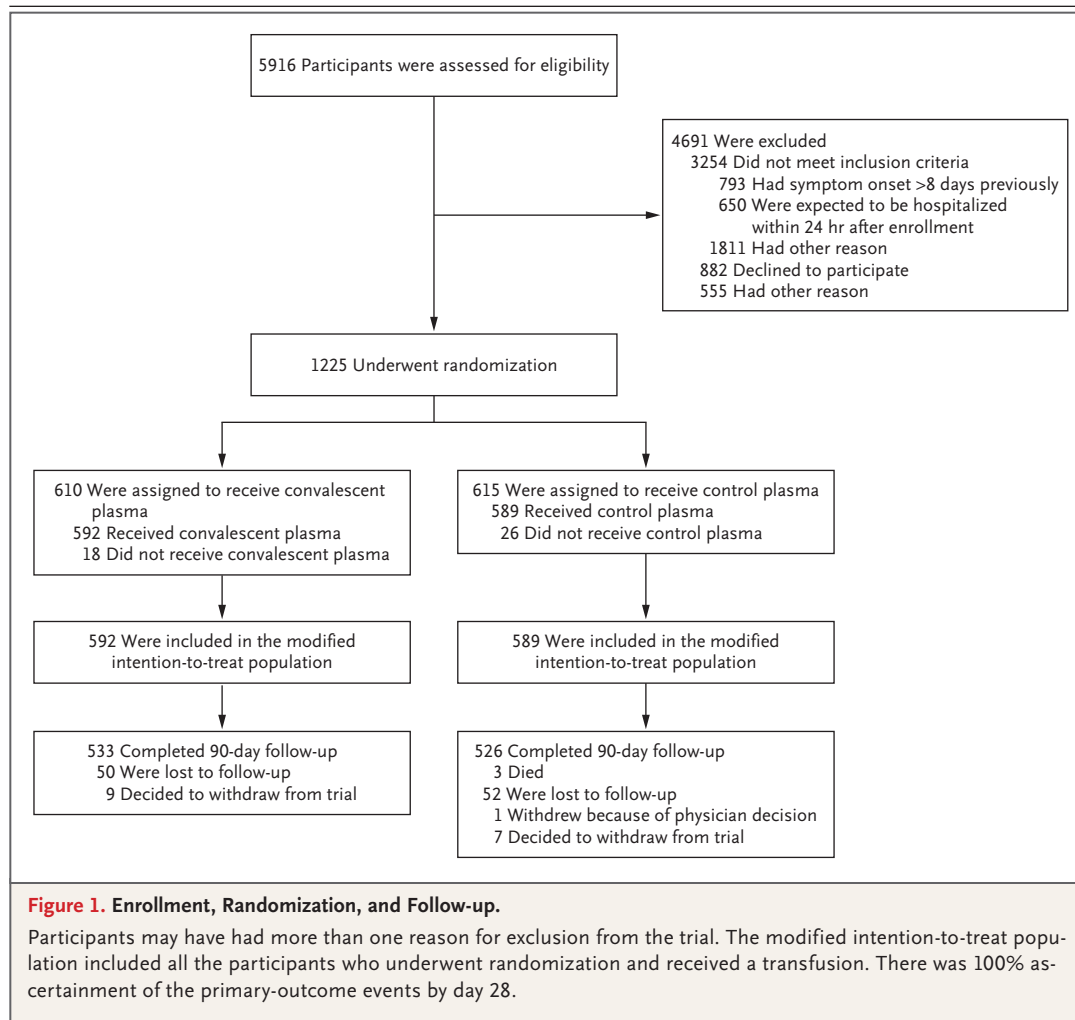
5916 Participants were assessed for eligibility

4691 Were excluded
3254 Did not meet inclusion criteria
793 Had symptom onset >8 days previously
650 Were expected to be hospitalized within 24 hr after enrollment
1811 Had other reason
882 Declined to participate
555 Had other reason

1225 Underwent randomization

610 Were assigned to receive convalescent plasma
592 Received convalescent plasma
18 Did not receive convalescent plasma

615 Were assigned to receive control plasma
589 Received control plasma
26 Did not receive control plasma

592 Were included in the modified intention-to-treat population

589 Were included in the modified intention-to-treat population

533 Completed 90-day follow-up
50 Were lost to follow-up
9 Decided to withdraw from trial

526 Completed 90-day follow-up
3 Died
52 Were lost to follow-up
1 Withdrew because of physician decision
7 Decided to withdraw from trial

Figure 1. Enrollment, Randomization, and Follow-up.

Participants may have had more than one reason for exclusion from the trial. The modified intention-to-treat population included all the participants who underwent randomization and received a transfusion. There was 100% ascertainment of the primary-outcome events by day 28.